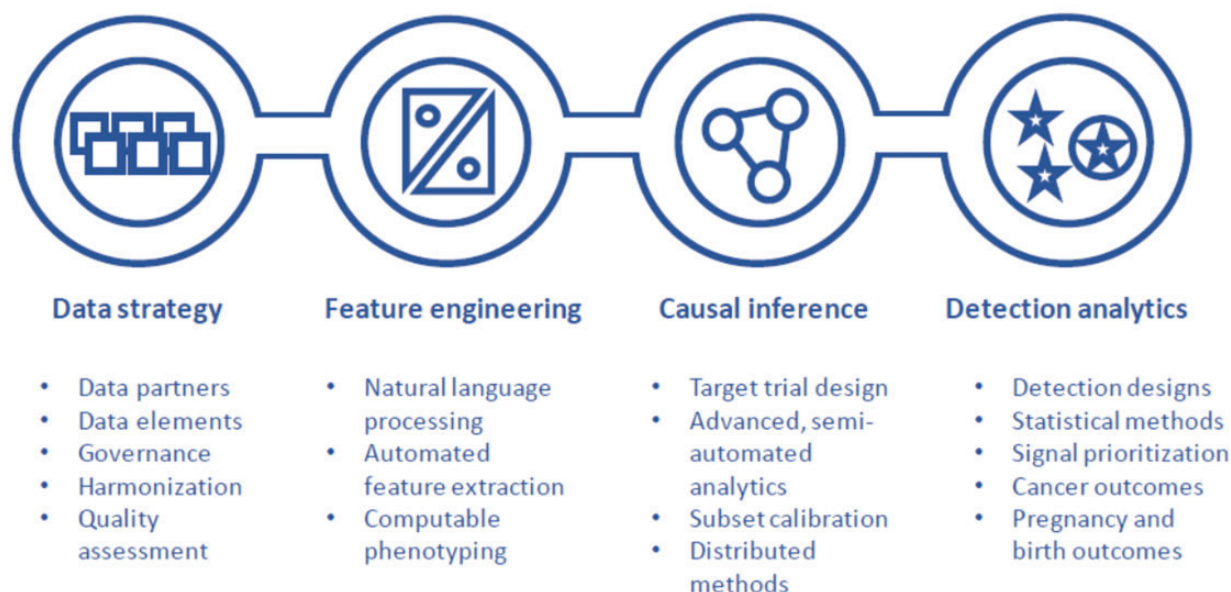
Data strategy

- Data partners
- Data elements
- Governance
- Harmonization
- Quality assessment

Feature engineering

- Natural language processing
- Automated feature extraction
- Computable phenotyping

Causal inference

- Target trial design
- Advanced, semi-automated analytics
- Subset calibration
- Distributed methods

Detection analytics

- Detection designs
- Statistical methods
- Signal prioritization
- Cancer outcomes
- Pregnancy and birth outcomes